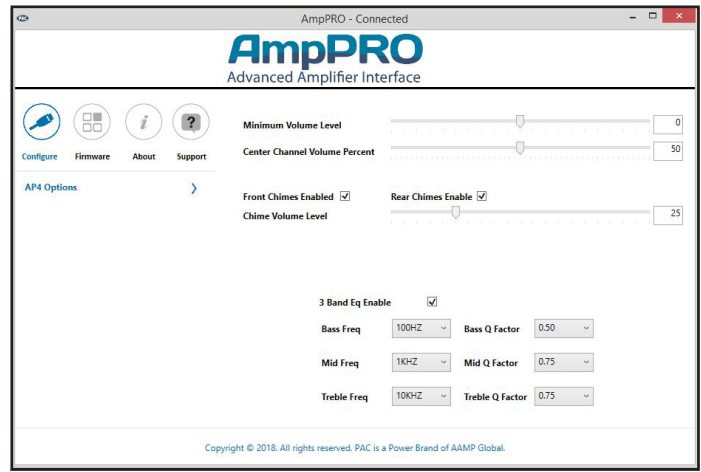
AmpPRO - Connected

AmpPRO
Advanced Amplifier Interface

Configure Firmware About Support

AP4 Options

Minimum Volume Level
0

Center Channel Volume Percent
50

Front Chimes Enabled ☑ Rear Chimes Enable ☑

Chime Volume Level
25

3 Band Eq Enable ☑

| Bass Freq | 100HZ | Bass Q Factor | 0.50 |
|---|---|---|---|
| Mid Freq | 1KHZ | Mid Q Factor | 0.75 |
| Treble Freq | 10KHZ | Treble Q Factor | 0.75 |

Copyright © 2018. All rights reserved. PAC is a Power Brand of AAMP Global.